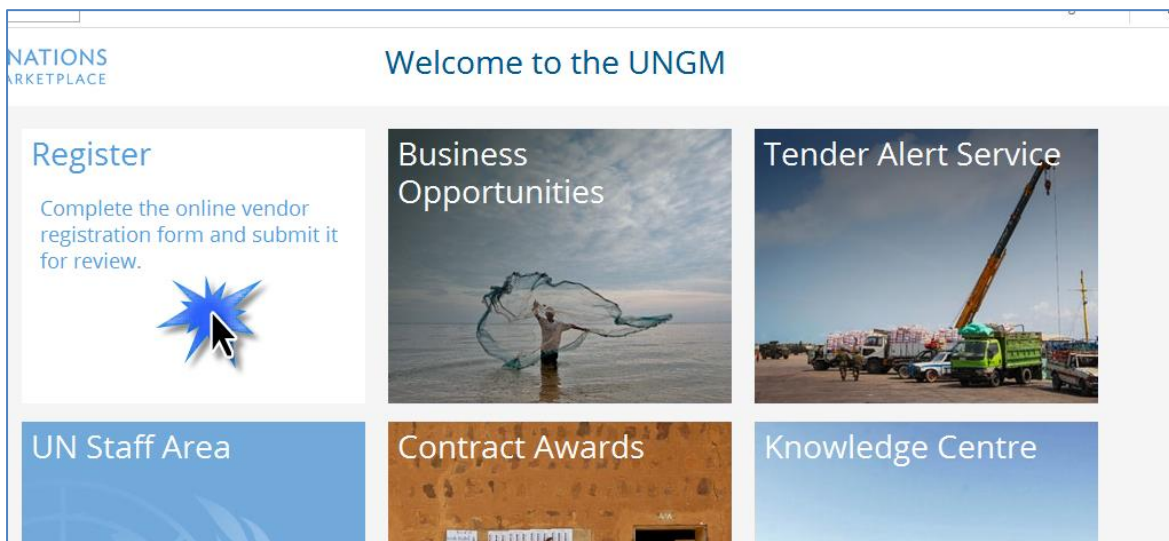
NATIONS
ARKETPLACE

Welcome to the UNGM

Register

Complete the online vendor registration form and submit it for review.

Business Opportunities

Tender Alert Service

UN Staff Area

Contract Awards

Knowledge Centre